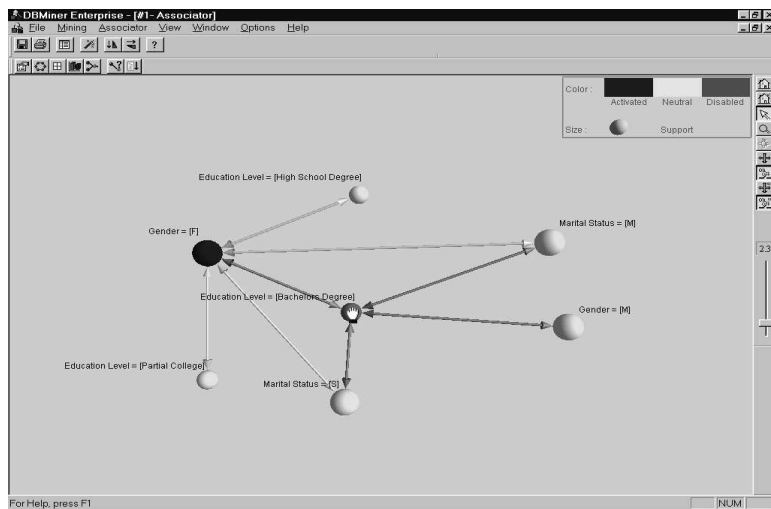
DBMiner Enterprise - [#1- Associator]

File Mining Associator View Window Options Help

Color :
Activated Neutral Disabled
Size : Support

Education Level = [High School Degree]

Gender = [F]

Marital Status = [M]

Education Level = [Bachelors Degree]

Gender = [M]

Education Level = [Partial College]

Marital Status = [S]

2.3

For Help, press F1

NUM